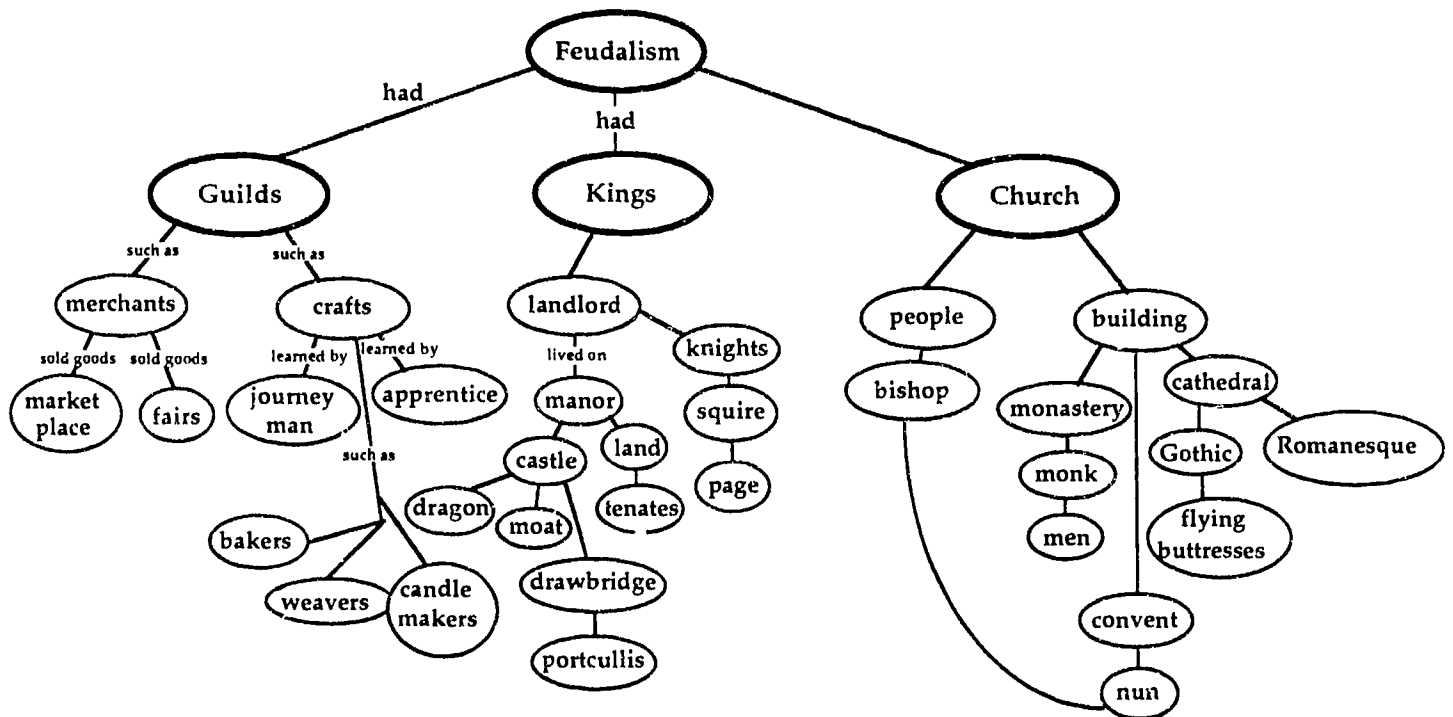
Feudalism

had

had

Guilds

Kings

Church

such as

such as

merchants

crafts

sold goods

sold goods

learned by

learned by

market place

fairs

journey man

apprentice

such as

bakers

weavers

candle makers

landlord

lived on

knights

manor

squire

castle

land

page

dragon

moat

tenates

drawbridge

portcullis

people

building

bishop

monastery

cathedral

monk

Gothic

Romanesque

men

flying buttresses

convent

nun